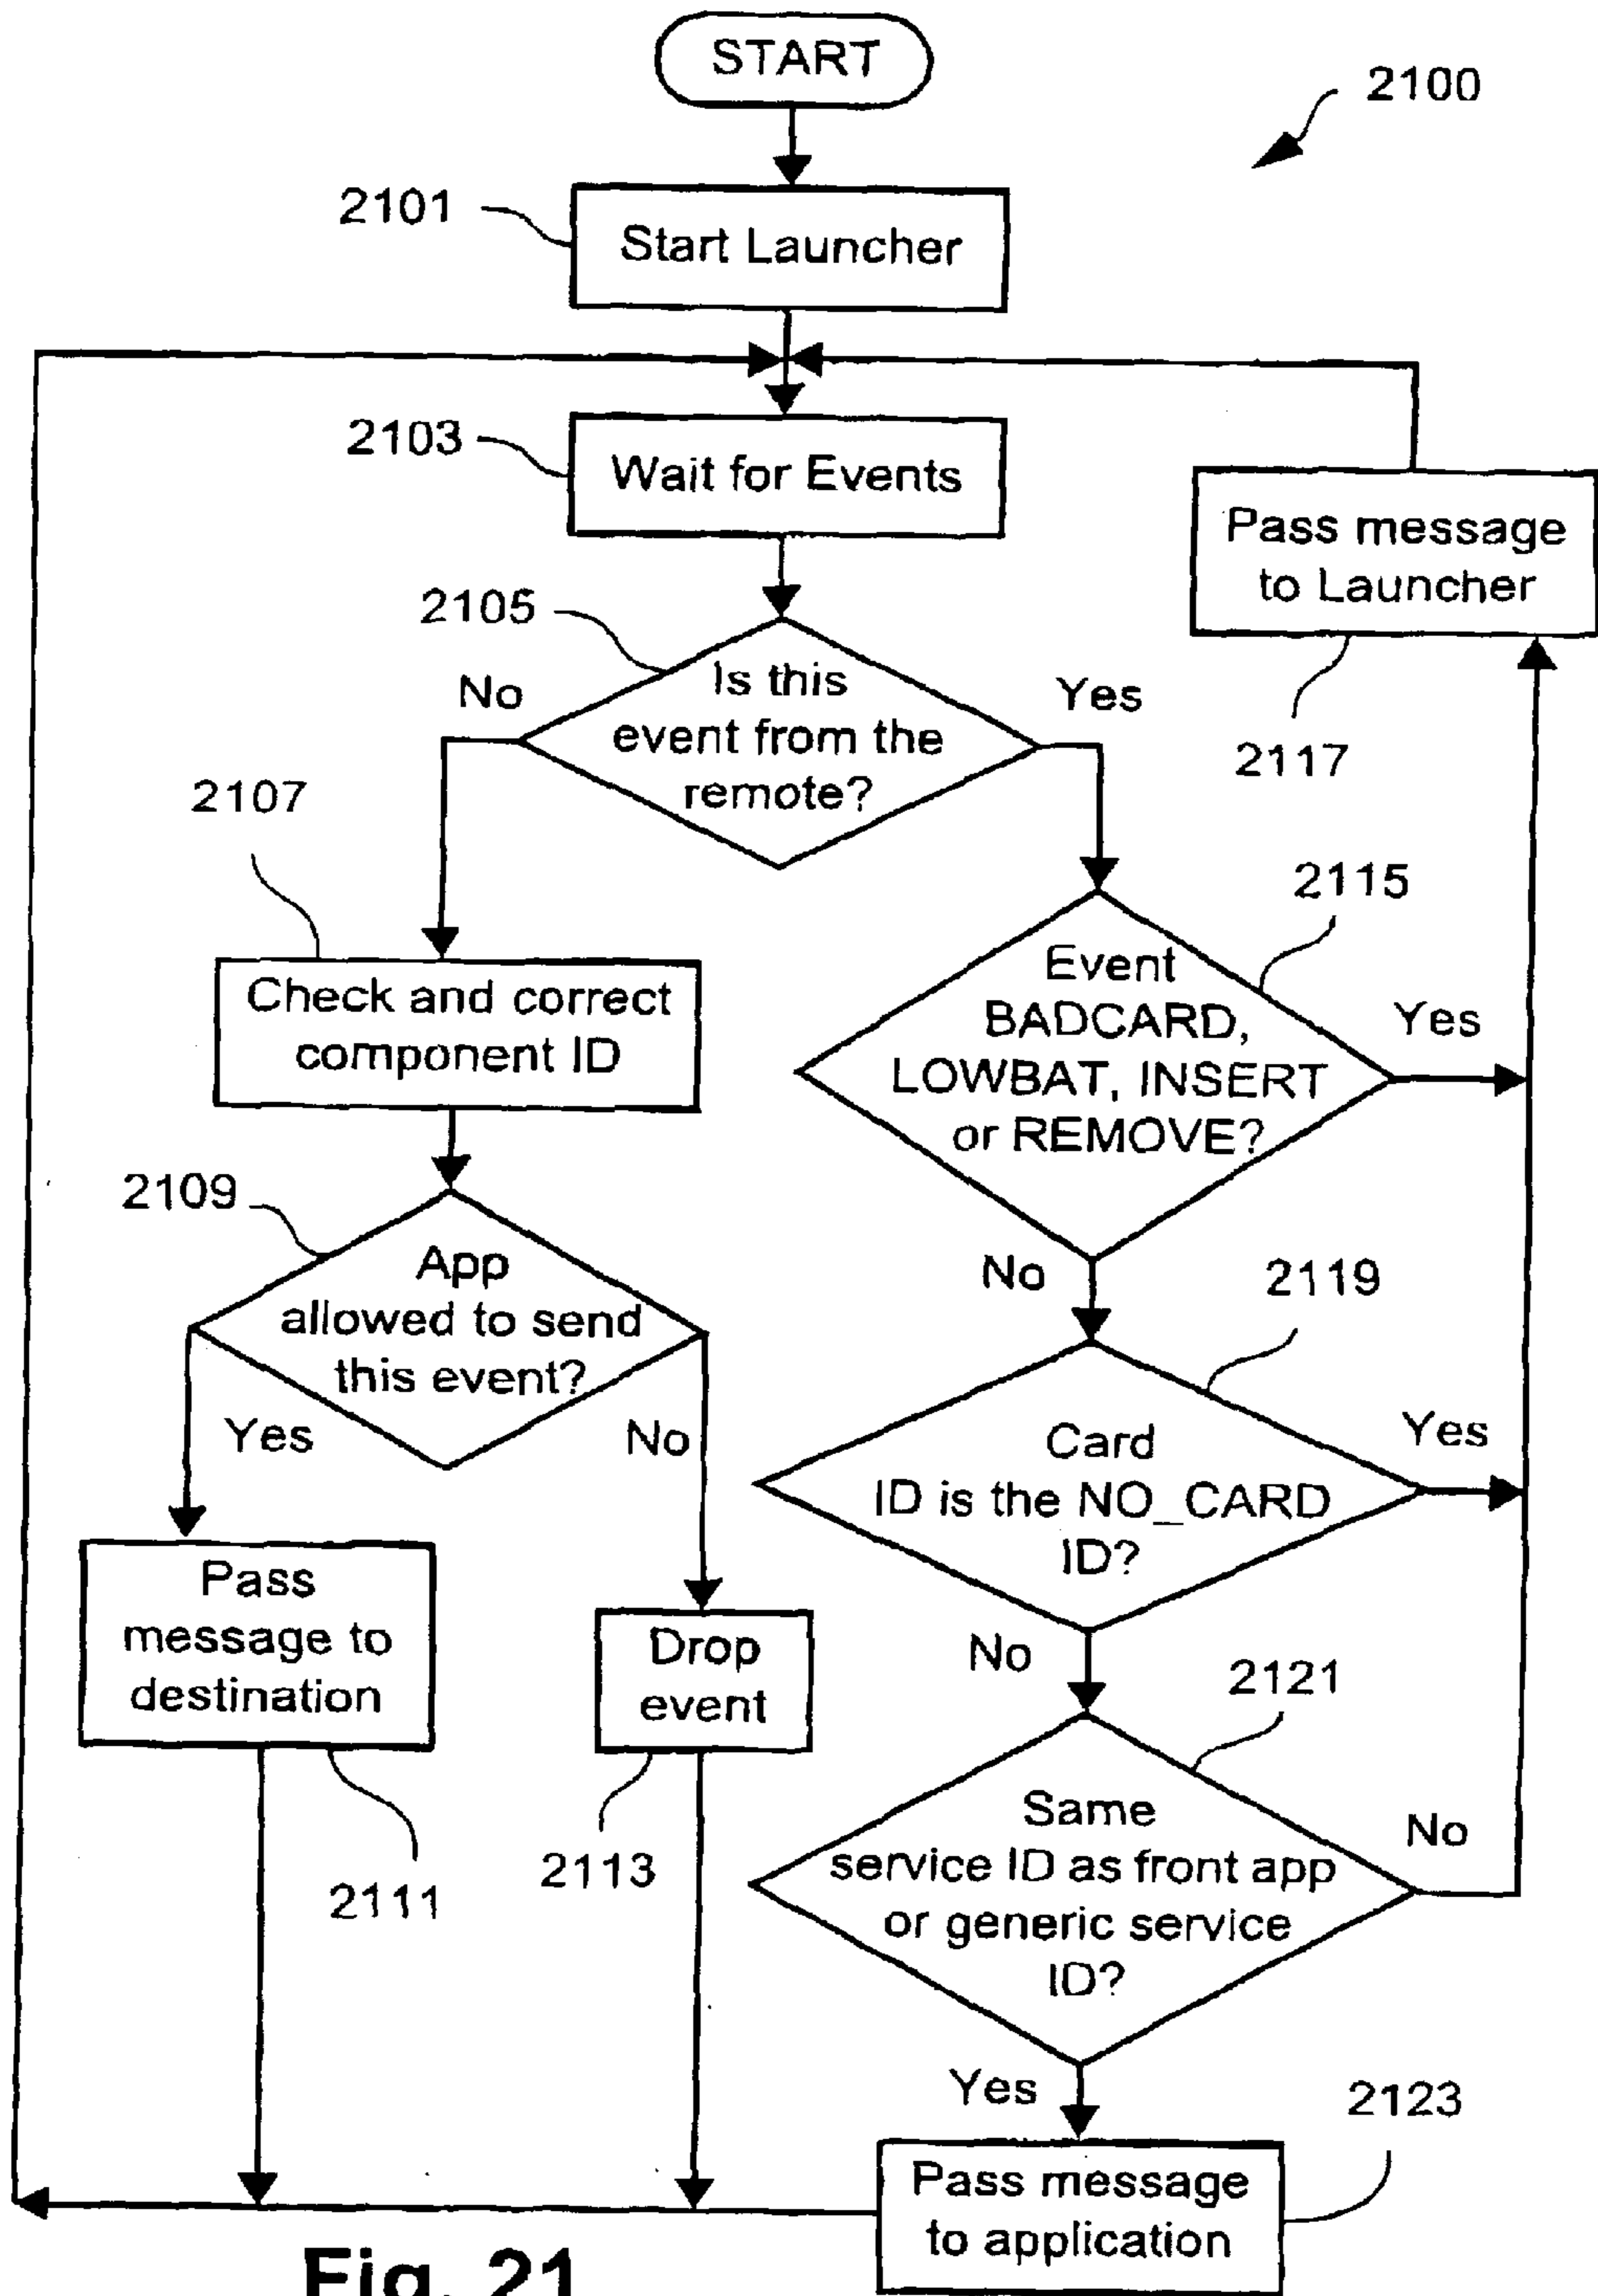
START

2100

2101

Start Launcher

2103

Wait for Events

Pass message to Launcher

2105

No

Is this event from the remote?

Yes

2117

2107

2115

Check and correct component ID

Event BADCARD, LOWBAT, INSERT or REMOVE?

Yes

2109

App allowed to send this event?

No

2119

Yes

No

Card ID is the NO_CARD ID?

Yes

Pass message to destination

Drop event

No

2121

Same service ID as front app or generic service ID?

No

2111

2113

Yes

2123

Pass message to application

Fig. 21